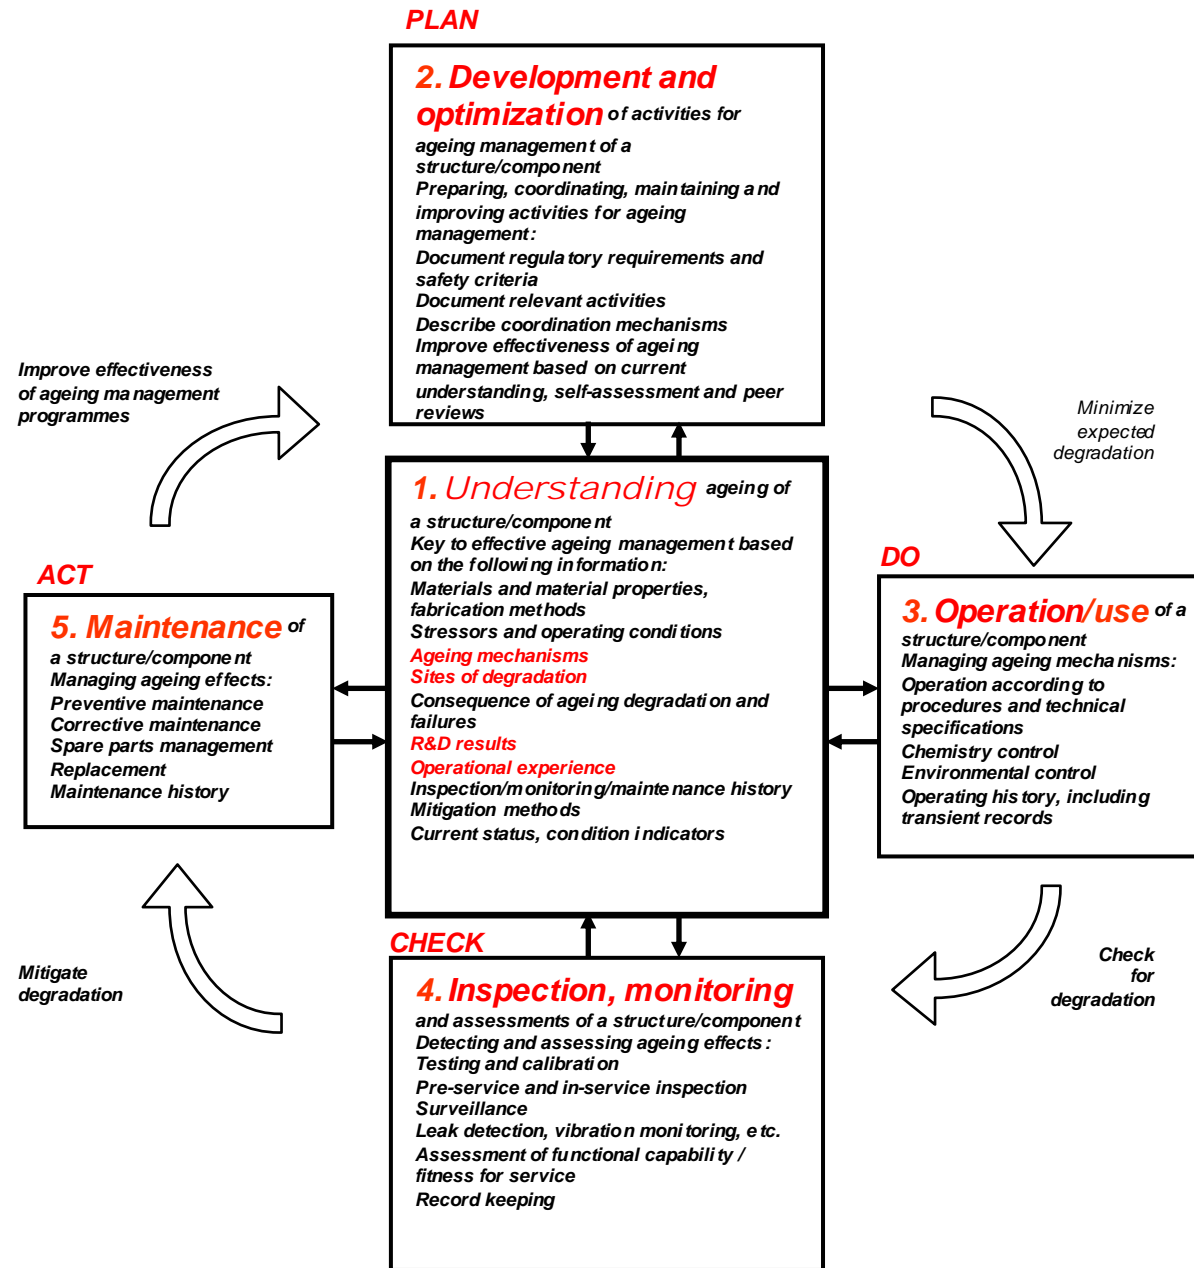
PLAN

2. Development and optimization of activities for ageing management of a structure/component
Preparing, coordinating, maintaining and improving activities for ageing management:
Document regulatory requirements and safety criteria
Document relevant activities
Describe coordination mechanisms
Improve effectiveness of ageing management based on current understanding, self-assessment and peer reviews

Improve effectiveness of ageing management programmes

Minimize expected degradation

1. Understanding ageing of a structure/component
Key to effective ageing management based on the following information:
Materials and material properties, fabrication methods
Stressors and operating conditions
Ageing mechanisms
Sites of degradation
Consequence of ageing degradation and failures
R&D results
Operational experience
Inspection/monitoring/maintenance history
Mitigation methods
Current status, condition indicators

ACT

5. Maintenance of a structure/component
Managing ageing effects:
Preventive maintenance
Corrective maintenance
Spare parts management
Replacement
Maintenance history

DO

3. Operation/use of a structure/component
Managing ageing mechanisms:
Operation according to procedures and technical specifications
Chemistry control
Environmental control
Operating history, including transient records

Mitigate degradation

CHECK

4. Inspection, monitoring and assessments of a structure/component
Detecting and assessing ageing effects:
Testing and calibration
Pre-service and in-service inspection
Surveillance
Leak detection, vibration monitoring, etc.
Assessment of functional capability / fitness for service
Record keeping

Check for degradation